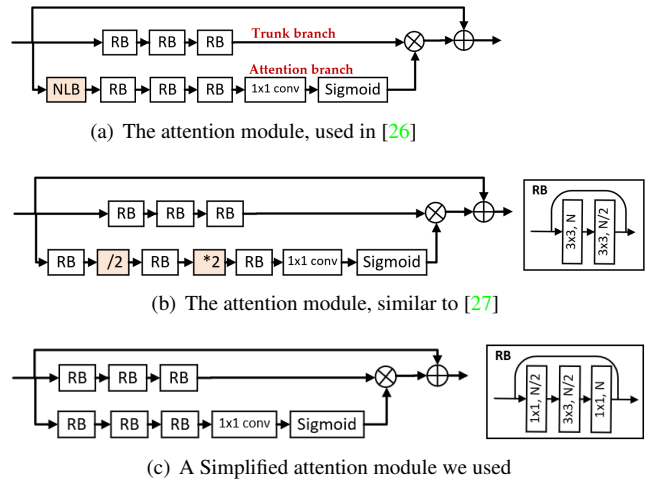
RB RB RB Trunk branch

NLB RB RB RB Attention branch 1x1 conv Sigmoid

(a) The attention module, used in [26]

RB RB RB

RB /2 RB *2 RB 1x1 conv Sigmoid

RB

3x3, N

3x3, N/2

(b) The attention module, similar to [27]

RB RB RB

RB RB RB 1x1 conv Sigmoid

RB

1x1, N/2

3x3, N/2

1x1, N

(c) A Simplified attention module we used